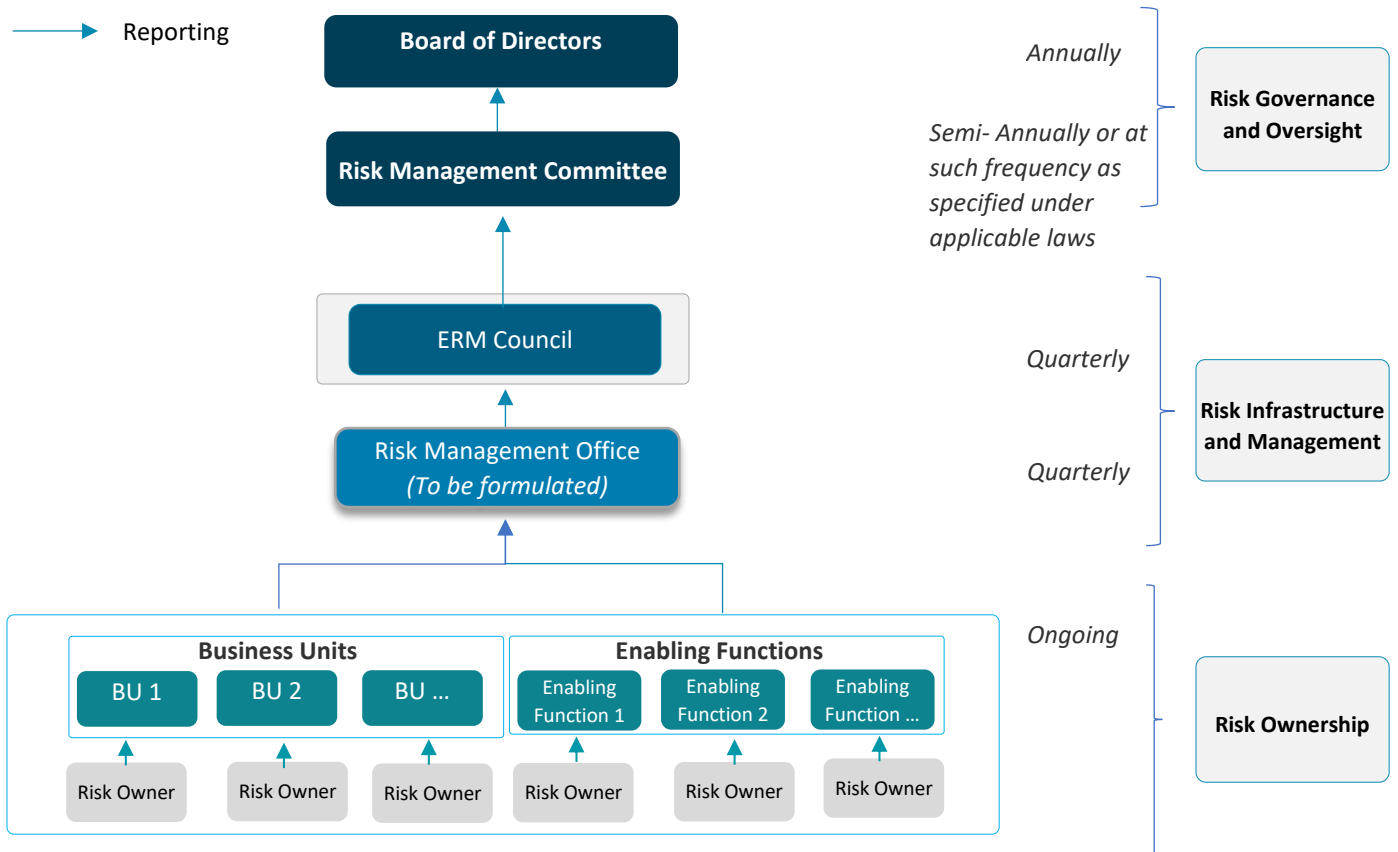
Reporting

Board of Directors

Risk Management Committee

ERM Council

Risk Management Office
*(To be formulated)*

Business Units

BU 1

BU 2

BU ...

Enabling Functions

Enabling Function 1

Enabling Function 2

Enabling Function ...

Risk Owner

Risk Owner

Risk Owner

Risk Owner

Risk Owner

Risk Owner

*Annually*

*Semi- Annually or at such frequency as specified under applicable laws*

Risk Governance and Oversight

*Quarterly*

*Quarterly*

Risk Infrastructure and Management

*Ongoing*

Risk Ownership